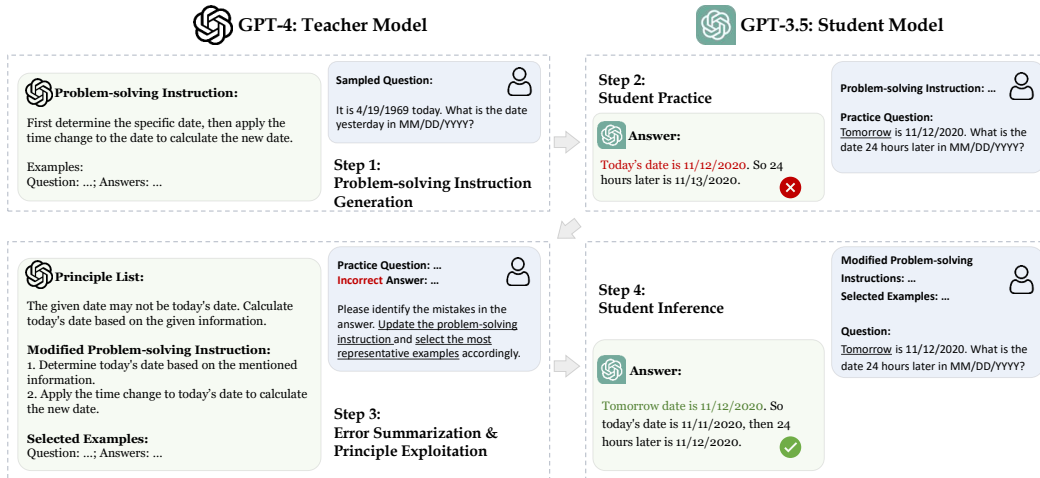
GPT-4: Teacher Model

GPT-3.5: Student Model

Problem-solving Instruction:

First determine the specific date, then apply the time change to the date to calculate the new date.

Examples:
Question: ...; Answers: ...

Sampled Question:

It is 4/19/1969 today. What is the date yesterday in MM/DD/YYYY?

Step 1:
Problem-solving Instruction Generation

Step 2:
Student Practice

Answer:

Today's date is 11/12/2020. So 24 hours later is 11/13/2020.

Problem-solving Instruction: ...

Practice Question:
Tomorrow is 11/12/2020. What is the date 24 hours later in MM/DD/YYYY?

Principle List:

The given date may not be today's date. Calculate today's date based on the given information.

Modified Problem-solving Instruction:
1. Determine today's date based on the mentioned information.
2. Apply the time change to today's date to calculate the new date.

Selected Examples:
Question: ...; Answers: ...

Practice Question: ...
Incorrect Answer: ...

Please identify the mistakes in the answer. Update the problem-solving instruction and select the most representative examples accordingly.

Step 3:
Error Summarization & Principle Exploitation

Step 4:
Student Inference

Answer:

Tomorrow date is 11/12/2020. So today's date is 11/11/2020, then 24 hours later is 11/12/2020.

Modified Problem-solving Instructions: ...
Selected Examples: ...

Question:
Tomorrow is 11/12/2020. What is the date 24 hours later in MM/DD/YYYY?